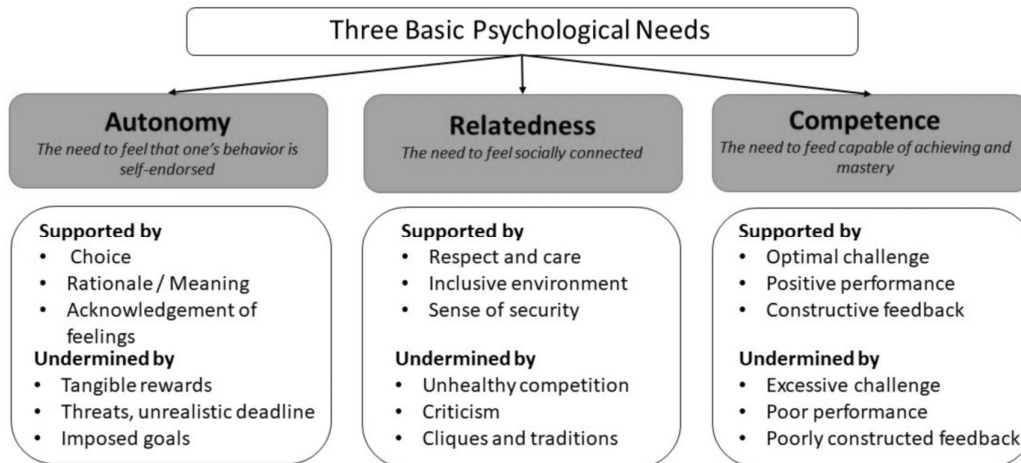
Three Basic Psychological Needs

**Autonomy**
*The need to feel that one's behavior is self-endorsed*

**Supported by**
• Choice
• Rationale / Meaning
• Acknowledgement of feelings

**Undermined by**
• Tangible rewards
• Threats, unrealistic deadline
• Imposed goals

**Relatedness**
*The need to feel socially connected*

**Supported by**
• Respect and care
• Inclusive environment
• Sense of security

**Undermined by**
• Unhealthy competition
• Criticism
• Cliques and traditions

**Competence**
*The need to feed capable of achieving and mastery*

**Supported by**
• Optimal challenge
• Positive performance
• Constructive feedback

**Undermined by**
• Excessive challenge
• Poor performance
• Poorly constructed feedback